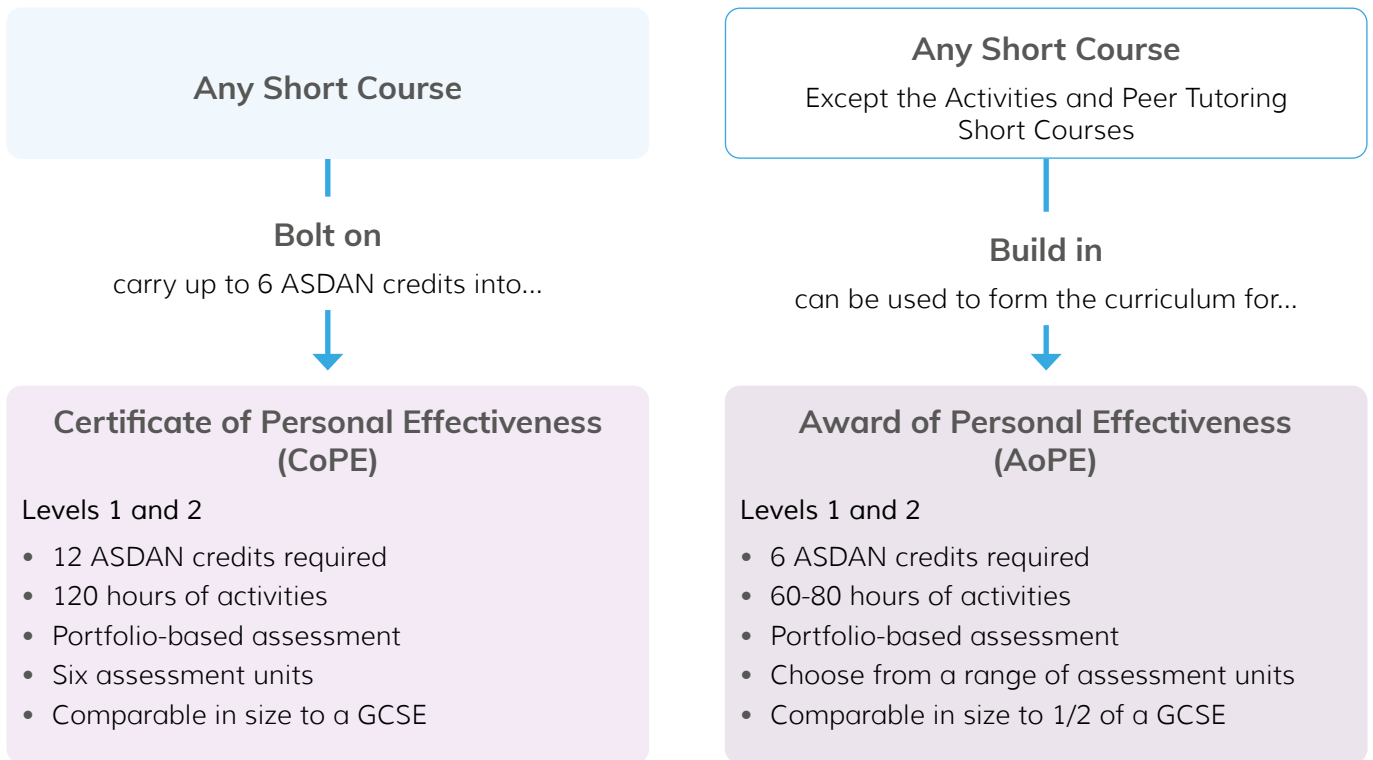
Any Short Course

Bolt on

carry up to 6 ASDAN credits into...

Certificate of Personal Effectiveness (CoPE)

Levels 1 and 2

- 12 ASDAN credits required
- 120 hours of activities
- Portfolio-based assessment
- Six assessment units
- Comparable in size to a GCSE

Any Short Course

Except the Activities and Peer Tutoring Short Courses

Build in

can be used to form the curriculum for...

Award of Personal Effectiveness (AoPE)

Levels 1 and 2

- 6 ASDAN credits required
- 60-80 hours of activities
- Portfolio-based assessment
- Choose from a range of assessment units
- Comparable in size to 1/2 of a GCSE